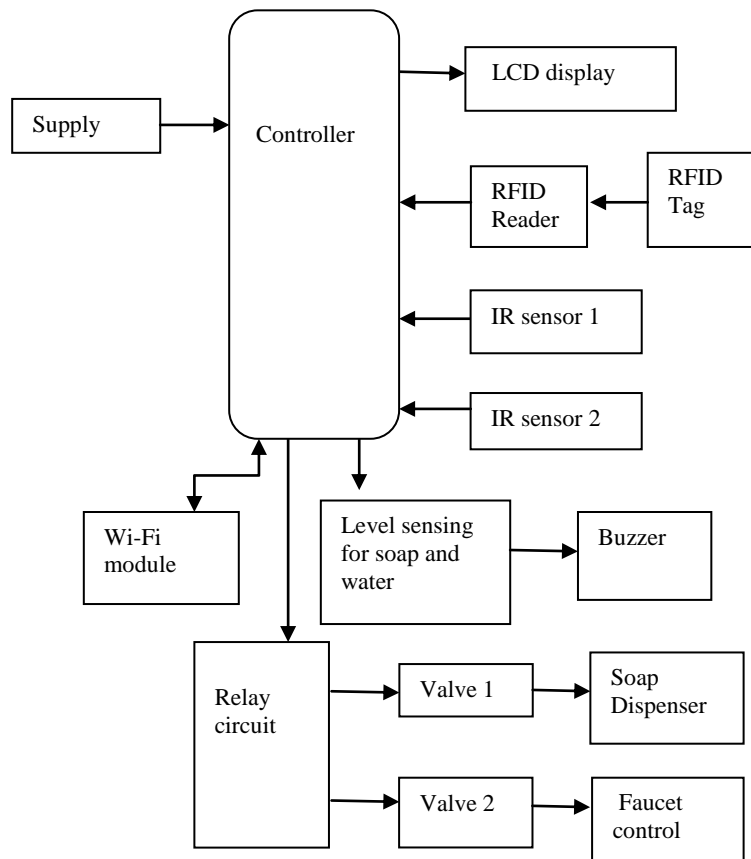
Controller

LCD display

Supply

RFID Reader

RFID Tag

IR sensor 1

IR sensor 2

Wi-Fi module

Level sensing for soap and water

Buzzer

Relay circuit

Valve 1

Soap Dispenser

Valve 2

Faucet control